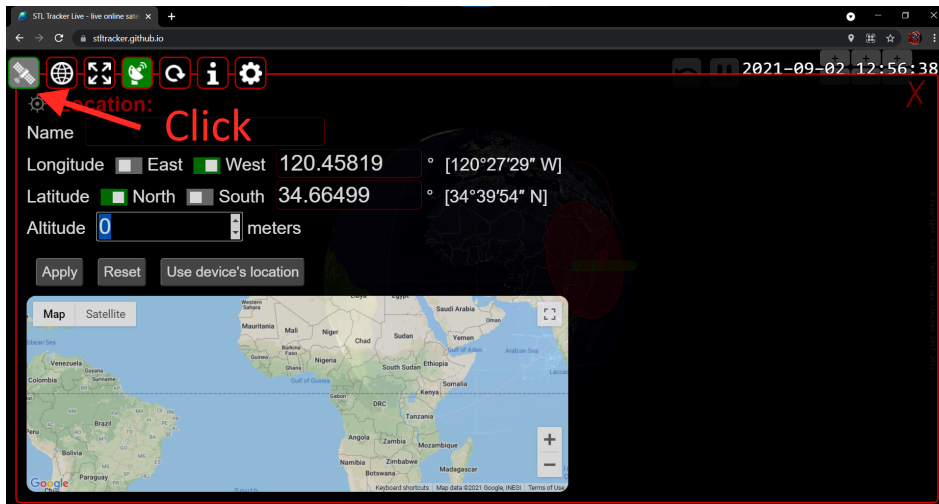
STL Tracker Live - live online sate ×
stltracker.github.io

2021-09-02 12:56:38

Location:
X
Click

Name

Longitude East West 120.45819 ° [120°27′29″ W]

Latitude North South 34.66499 ° [34°39′54″ N]

Altitude 0 meters

Apply Reset Use device's location

Map Satellite

Western Sahara
Egypt
Saudi Arabia
Mauritania
Mali
Niger
Chad
Sudan
Eritrea
Yemen
Senegal
Burkina Faso
Gulf of Aden
Guinea
Nigeria
Arabian Sea
Venezuela
Ethiopia
South Sudan
Guyana
Gulf of Guinea
Somalia
Colombia
Gabon
Kenya
DRC
Tanzania
Peru
Brazil
Angola
Zambia
Bolivia
Mozambique
Namibia
Zimbabwe
Madagascar
Botswana
Paraguay

Google
Keyboard shortcuts Map data ©2021 Google, INEGI Terms of Use
+
−